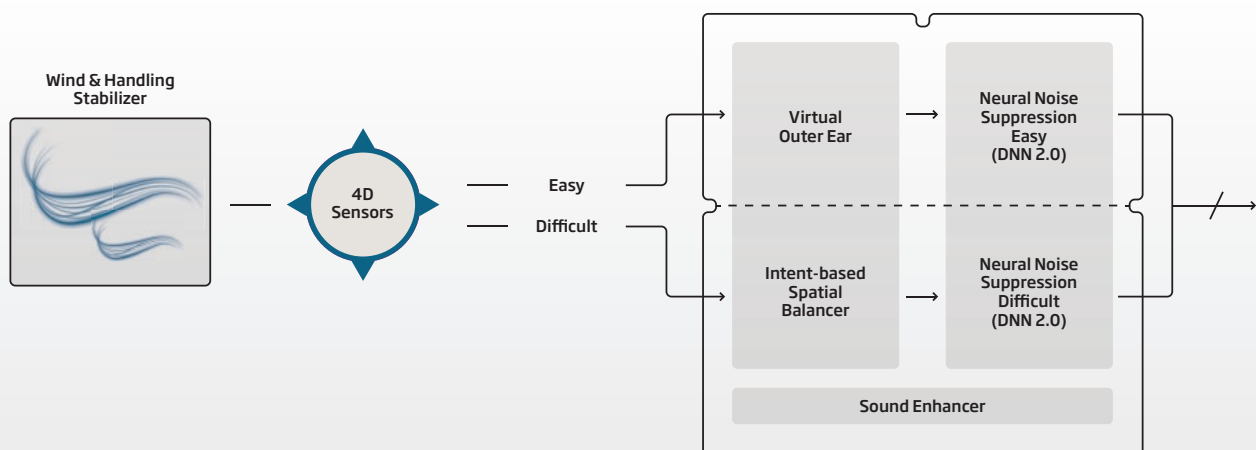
Wind & Handling Stabilizer

4D Sensors

Easy

Difficult

Virtual Outer Ear

Neural Noise Suppression Easy (DNN 2.0)

Intent-based Spatial Balancer

Neural Noise Suppression Difficult (DNN 2.0)

Sound Enhancer